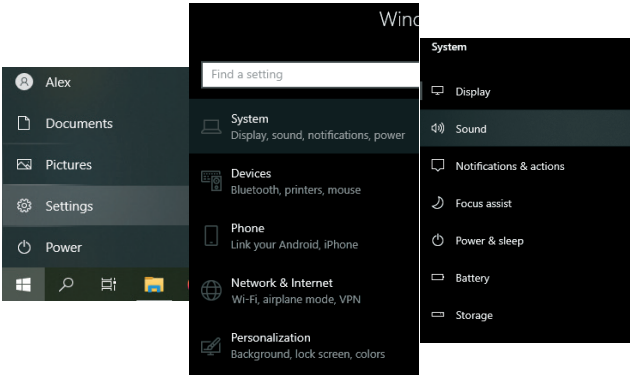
Alex
Documents
Pictures
Settings
Power

Wind
Find a setting
System
Display, sound, notifications, power
Devices
Bluetooth, printers, mouse
Phone
Link your Android, iPhone
Network & Internet
Wi-Fi, airplane mode, VPN
Personalization
Background, lock screen, colors

System
Display
Sound
Notifications & actions
Focus assist
Power & sleep
Battery
Storage